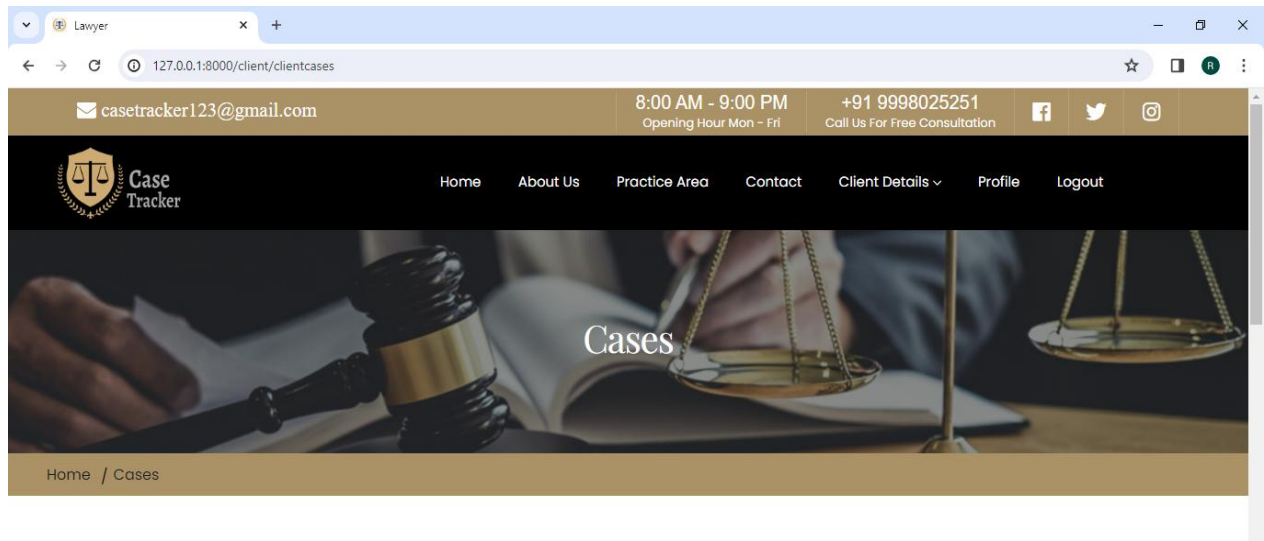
Lawyer

127.0.0.1:8000/client/clientcases

casetracker123@gmail.com

8:00 AM - 9:00 PM
Opening Hour Mon - Fri

+91 9998025251
Call Us For Free Consultation

Case Tracker

Home About Us Practice Area Contact Client Details Profile Logout

Cases

Home / Cases